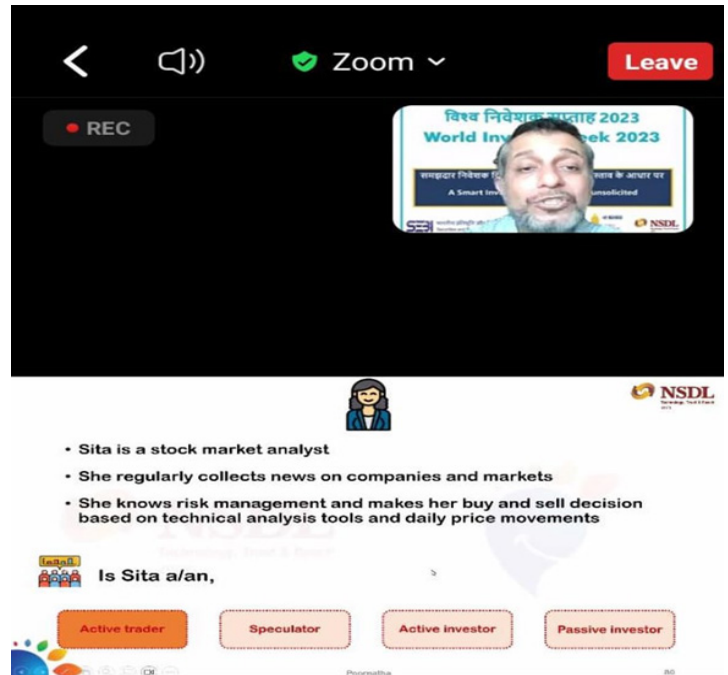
Zoom

Leave

REC

विश्व निवेशक सप्ताह 2023
World Inv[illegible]eek 2023

समझदार निवेशक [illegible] के आधार पर

A Smart Inv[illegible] unsolicited

NSDL

NSDL

• Sita is a stock market analyst

• She regularly collects news on companies and markets

• She knows risk management and makes her buy and sell decision based on technical analysis tools and daily price movements

Is Sita a/an,

Active trader

Speculator

Active investor

Passive investor

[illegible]

80